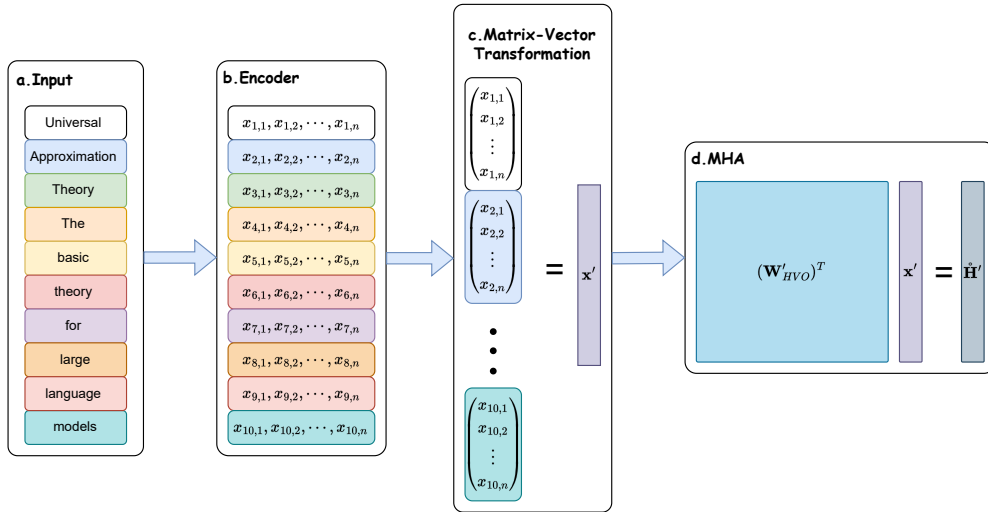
a.Input

Universal
Approximation
Theory
The
basic
theory
for
large
language
models

b.Encoder

$x_{1,1}, x_{1,2}, \cdots, x_{1,n}$
$x_{2,1}, x_{2,2}, \cdots, x_{2,n}$
$x_{3,1}, x_{3,2}, \cdots, x_{3,n}$
$x_{4,1}, x_{4,2}, \cdots, x_{4,n}$
$x_{5,1}, x_{5,2}, \cdots, x_{5,n}$
$x_{6,1}, x_{6,2}, \cdots, x_{6,n}$
$x_{7,1}, x_{7,2}, \cdots, x_{7,n}$
$x_{8,1}, x_{8,2}, \cdots, x_{8,n}$
$x_{9,1}, x_{9,2}, \cdots, x_{9,n}$
$x_{10,1}, x_{10,2}, \cdots, x_{10,n}$

c.Matrix-Vector Transformation

$\begin{pmatrix} x_{1,1} \\ x_{1,2} \\ \vdots \\ x_{1,n} \end{pmatrix}$
$\begin{pmatrix} x_{2,1} \\ x_{2,2} \\ \vdots \\ x_{2,n} \end{pmatrix}$
$\vdots$
$\begin{pmatrix} x_{10,1} \\ x_{10,2} \\ \vdots \\ x_{10,n} \end{pmatrix}$
$=$ $\mathbf{x}'$

d.MHA

$(\mathbf{W}'_{HVO})^T$ $\mathbf{x}'$ $=$ $\mathring{\mathbf{H}}'$